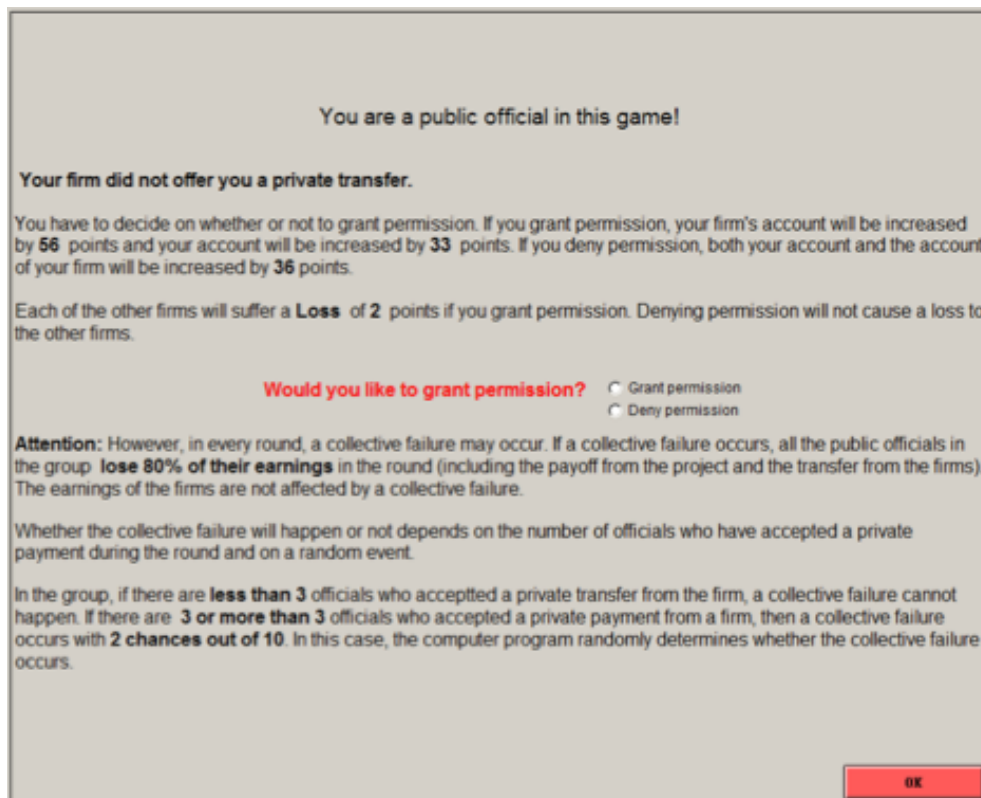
You are a public official in this game!

Your firm did not offer you a private transfer.

You have to decide on whether or not to grant permission. If you grant permission, your firm's account will be increased by 56 points and your account will be increased by 33 points. If you deny permission, both your account and the account of your firm will be increased by 36 points.

Each of the other firms will suffer a Loss of 2 points if you grant permission. Denying permission will not cause a loss to the other firms.

Would you like to grant permission?

Grant permission

Deny permission

Attention: However, in every round, a collective failure may occur. If a collective failure occurs, all the public officials in the group lose 80% of their earnings in the round (including the payoff from the project and the transfer from the firms). The earnings of the firms are not affected by a collective failure.

Whether the collective failure will happen or not depends on the number of officials who have accepted a private payment during the round and on a random event.

In the group, if there are less than 3 officials who acceptted a private transfer from the firm, a collective failure cannot happen. If there are 3 or more than 3 officials who accepted a private payment from a firm, then a collective failure occurs with 2 chances out of 10. In this case, the computer program randomly determines whether the collective failure occurs.

OK